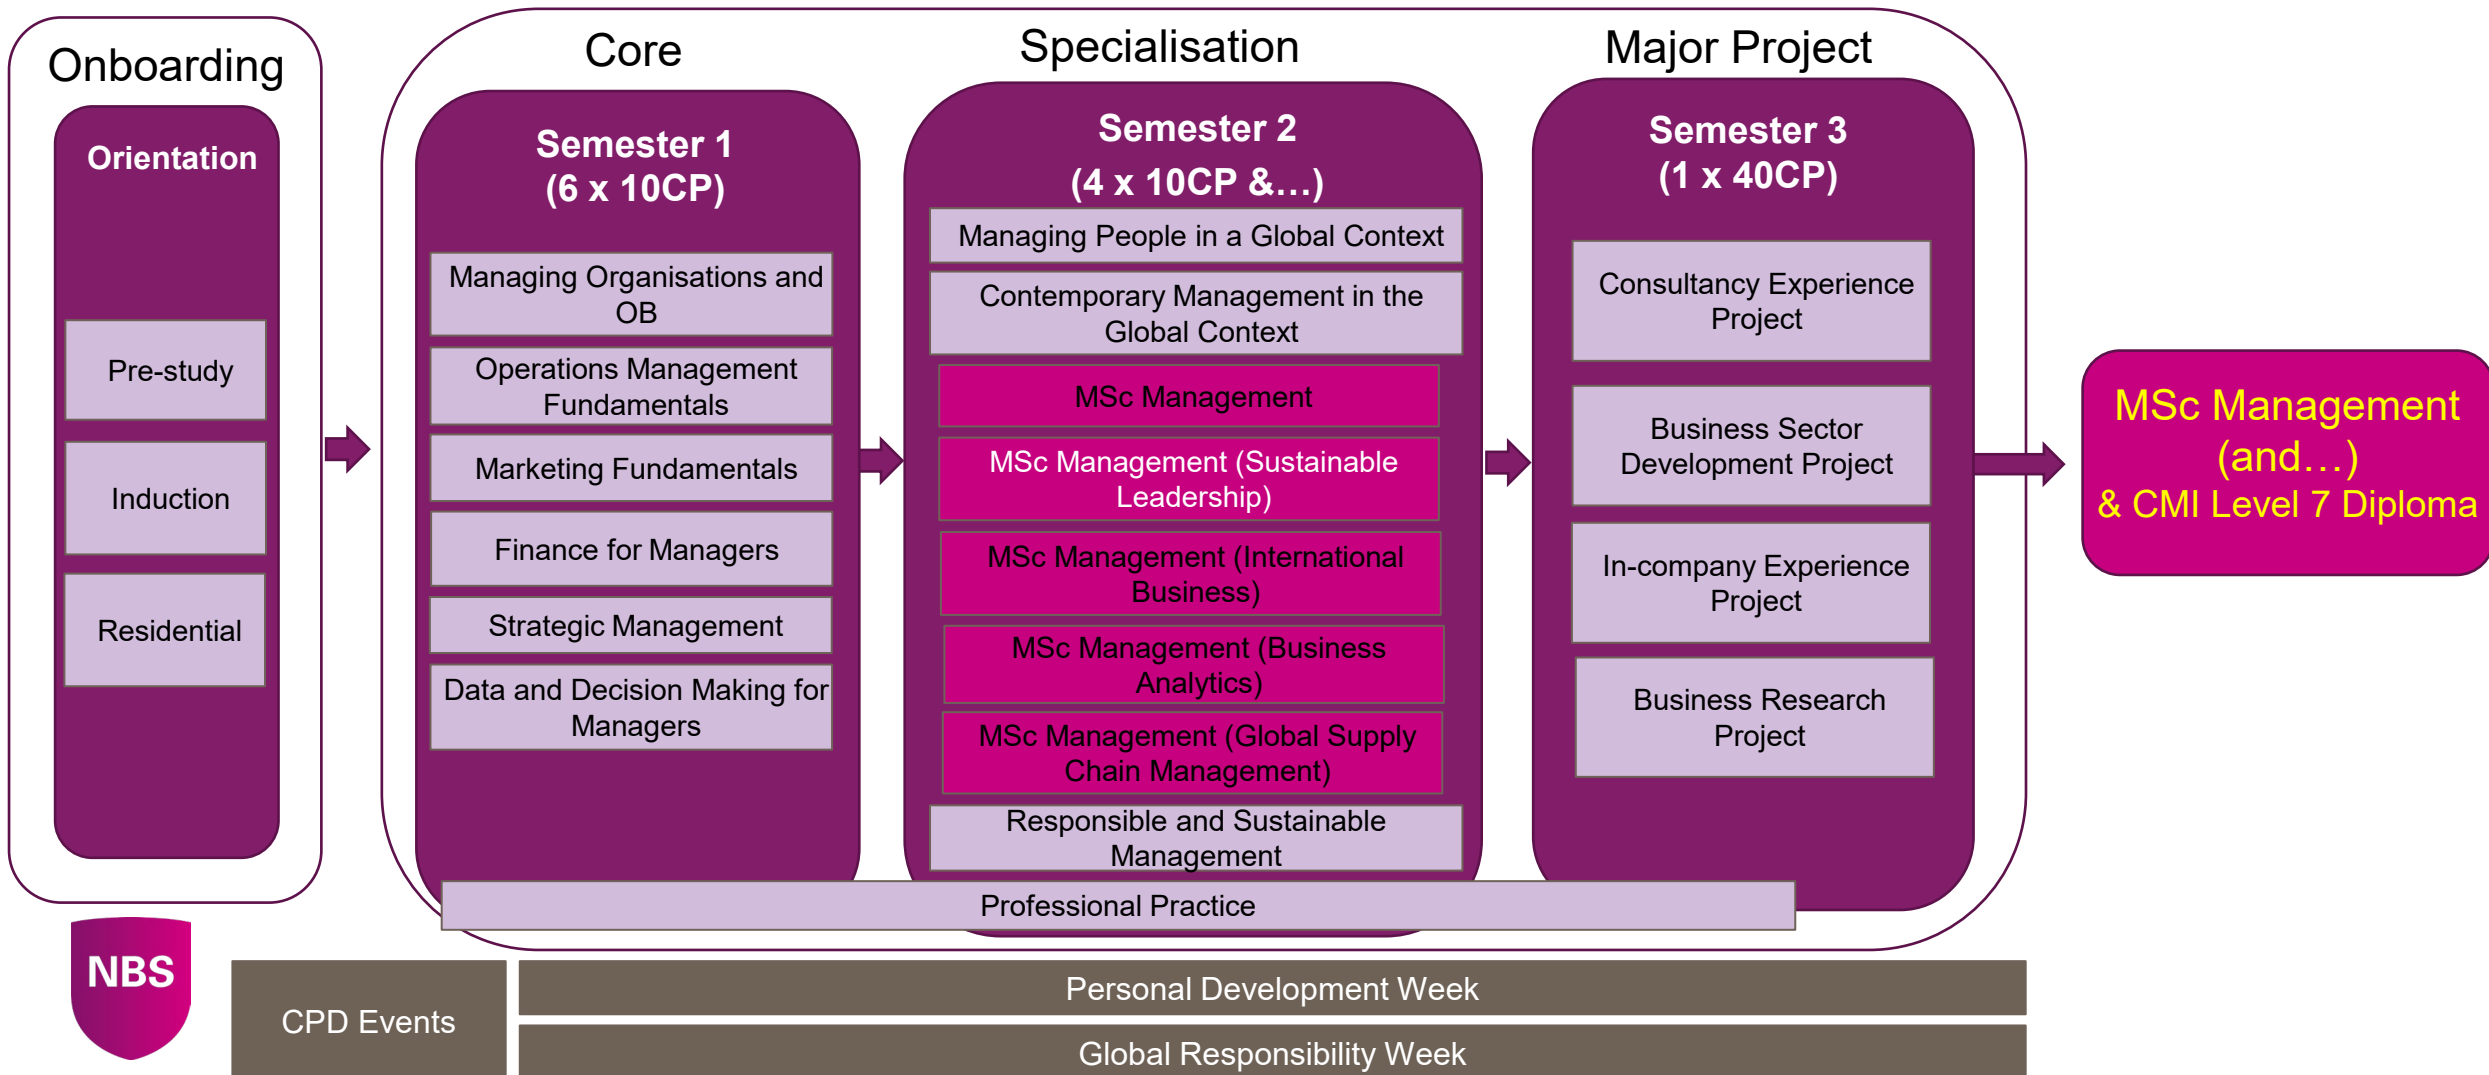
Onboarding

Orientation

Pre-study

Induction

Residential

Core

Semester 1
(6 x 10CP)

Managing Organisations and OB

Operations Management Fundamentals

Marketing Fundamentals

Finance for Managers

Strategic Management

Data and Decision Making for Managers

Specialisation

Semester 2
(4 x 10CP &…)

Managing People in a Global Context

Contemporary Management in the Global Context

MSc Management

MSc Management (Sustainable Leadership)

MSc Management (International Business)

MSc Management (Business Analytics)

MSc Management (Global Supply Chain Management)

Responsible and Sustainable Management

Major Project

Semester 3
(1 x 40CP)

Consultancy Experience Project

Business Sector Development Project

In-company Experience Project

Business Research Project

Professional Practice

MSc Management (and…)
& CMI Level 7 Diploma

NBS

CPD Events

Personal Development Week

Global Responsibility Week